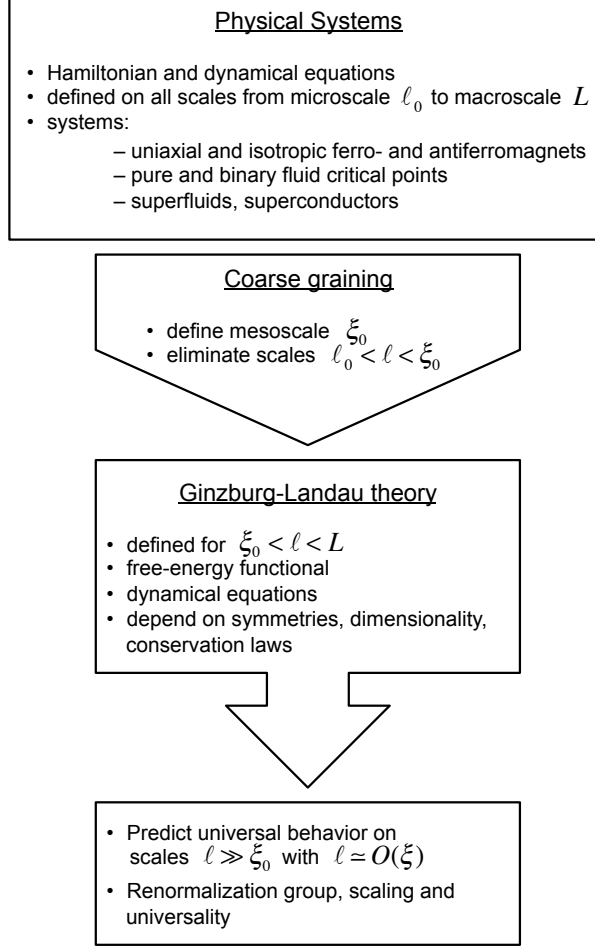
Physical Systems

• Hamiltonian and dynamical equations
• defined on all scales from microscale $\ell_0$ to macroscale $L$
• systems:
– uniaxial and isotropic ferro- and antiferromagnets
– pure and binary fluid critical points
– superfluids, superconductors

Coarse graining

• define mesoscale $\xi_0$
• eliminate scales $\ell_0 < \ell < \xi_0$

Ginzburg-Landau theory

• defined for $\xi_0 < \ell < L$
• free-energy functional
• dynamical equations
• depend on symmetries, dimensionality, conservation laws

• Predict universal behavior on scales $\ell \gg \xi_0$ with $\ell \simeq O(\xi)$
• Renormalization group, scaling and universality